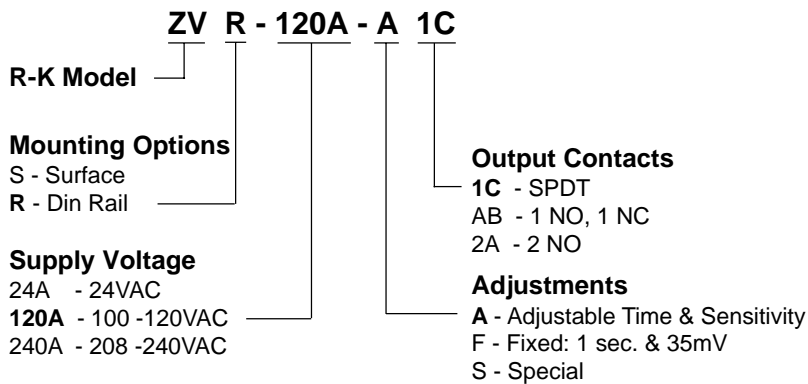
ZV R - 120A - A 1C

R-K Model

Mounting Options
S - Surface
R - Din Rail

Supply Voltage
24A - 24VAC
120A - 100 -120VAC
240A - 208 -240VAC

Output Contacts
1C - SPDT
AB - 1 NO, 1 NC
2A - 2 NO

Adjustments
A - Adjustable Time & Sensitivity
F - Fixed: 1 sec. & 35mV
S - Special